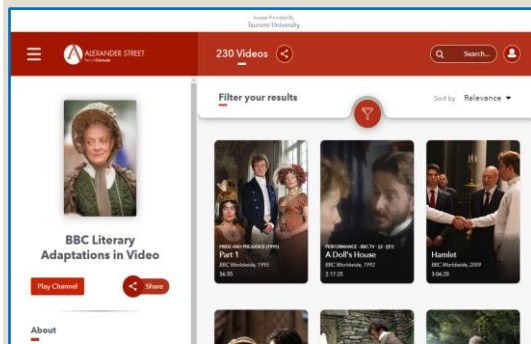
Access Provided By
Tsurumi University

ALEXANDER STREET
Part of Clarivate

230 Videos

Search...

Filter your results

Sort by Relevance

BBC Literary Adaptations in Video

Play Channel

Share

About

PRIDE AND PREJUDICE (1995)
Part 1
BBC Worldwide, 1995
54:35

PERFORMANCE - BBC TV - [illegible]
A Doll's House
BBC Worldwide, 1992
2:17:25

Hamlet
BBC Worldwide, 2009
3:06:20